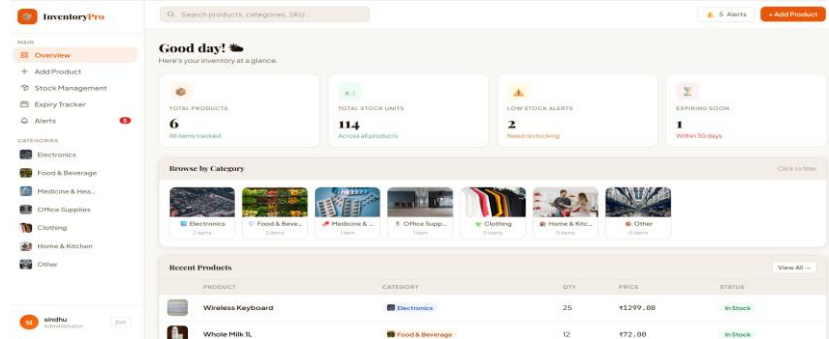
InventoryPro

MAIN
Overview
+ Add Product
Stock Management
Expiry Tracker
Alerts 5

CATEGORIES
Electronics
Food & Beverage
Medicine & Hea...
Office Supplies
Clothing
Home & Kitchen
Other

sindhu
Administrator
Exit

Search products, categories, SKU...

5 Alerts
+ Add Product

Good day!
Here's your inventory at a glance.

TOTAL PRODUCTS
6
All items tracked

TOTAL STOCK UNITS
114
Across all products

LOW STOCK ALERTS
2
Need restocking

EXPIRING SOON
1
Within 30 days

Browse by Category
Click to filter

Electronics
2 items

Food & Beve...
2 items

Medicine & ...
1 item

Office Supp...
1 item

Clothing
0 items

Home & Kitc...
0 items

Other
0 items

Recent Products
View All →

| PRODUCT | CATEGORY | QTY | PRICE | STATUS |
|---|---|---|---|---|
| Wireless Keyboard | Electronics | 25 | ₹1299.00 | In Stock |
| Whole Milk 1L | Food & Beverage | 12 | ₹72.00 | In Stock |